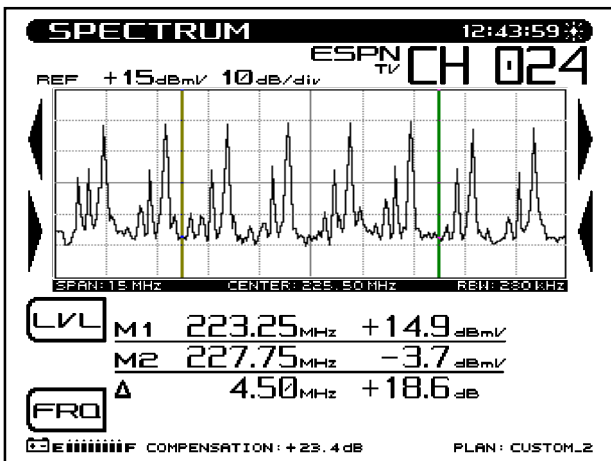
SPECTRUM 12:43:59

ESPN TV CH 024

REF +15dBmV 10dB/div

SPAN: 15 MHz CENTER: 225.50 MHz RBW: 280 kHz

LVL

M1 223.25MHz +14.9dBmV

M2 227.75MHz -3.7dBmV

Δ 4.50MHz +18.6dB

FRQ

E F COMPENSATION: +23.4dB PLAN: CUSTOM_2